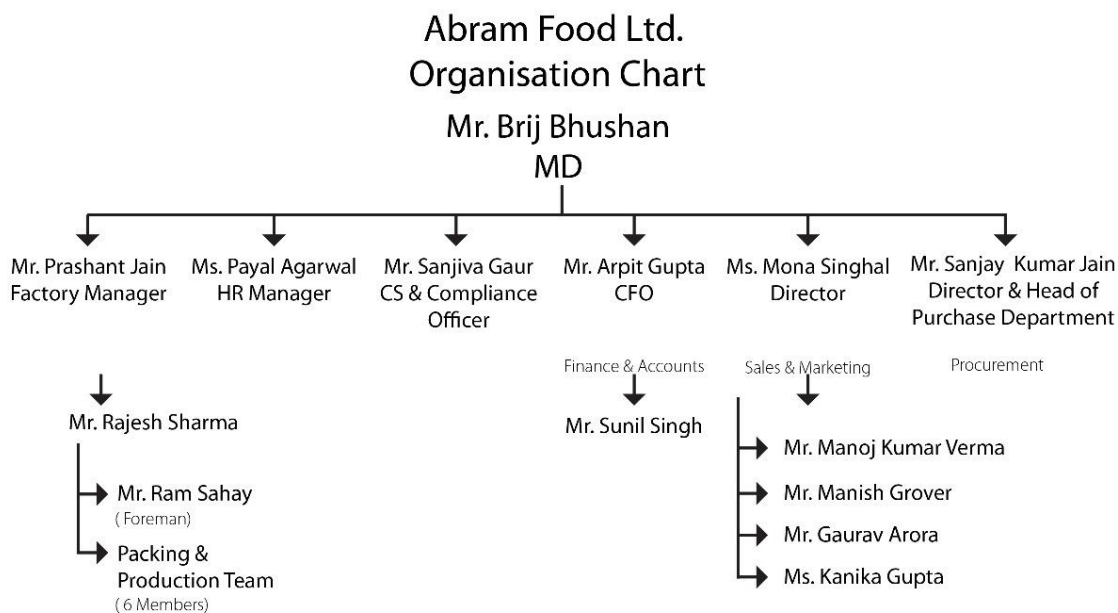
Abram Food Ltd.
Organisation Chart

Mr. Brij Bhushan
MD

Mr. Prashant Jain
Factory Manager

Ms. Payal Agarwal
HR Manager

Mr. Sanjiva Gaur
CS & Compliance Officer

Mr. Arpit Gupta
CFO

Ms. Mona Singhal
Director

Mr. Sanjay Kumar Jain
Director & Head of Purchase Department

Mr. Rajesh Sharma

Mr. Ram Sahay
( Foreman)

Packing & Production Team
( 6 Members)

Finance & Accounts

Mr. Sunil Singh

Sales & Marketing

Mr. Manoj Kumar Verma

Mr. Manish Grover

Mr. Gaurav Arora

Ms. Kanika Gupta

Procurement